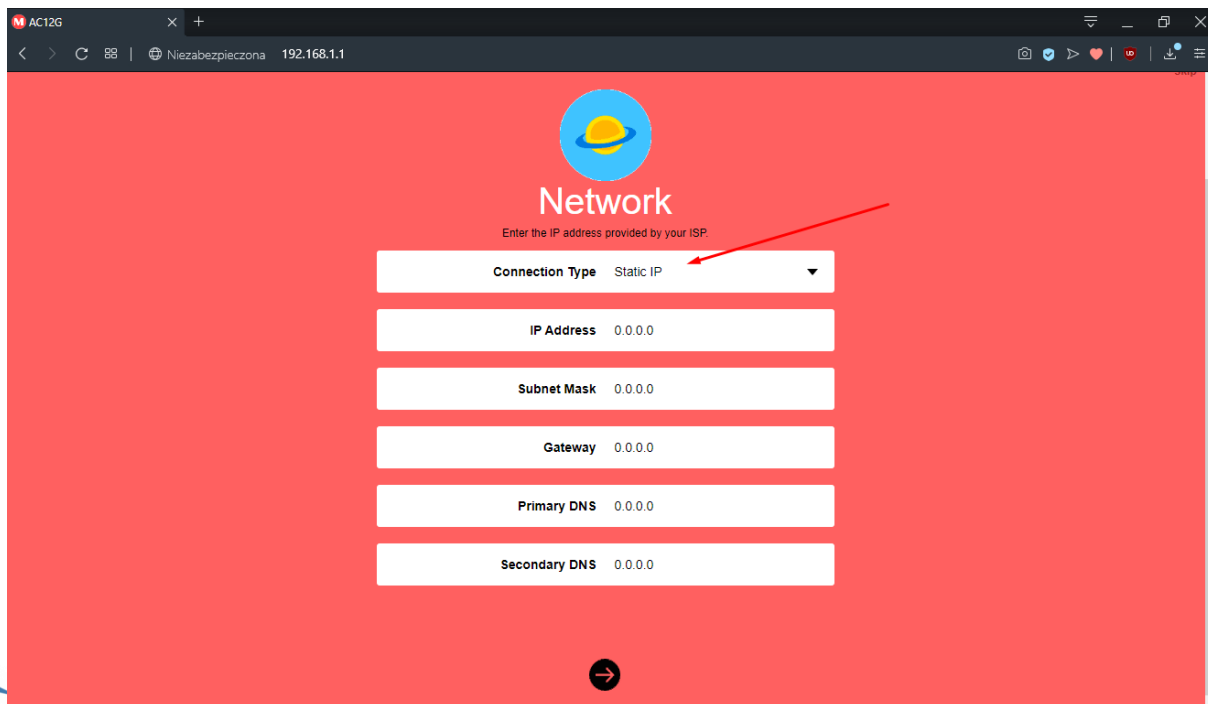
AC12G

Niezabezpieczona 192.168.1.1

Skip

Network

Enter the IP address provided by your ISP.

Connection Type Static IP

IP Address 0.0.0.0

Subnet Mask 0.0.0.0

Gateway 0.0.0.0

Primary DNS 0.0.0.0

Secondary DNS 0.0.0.0